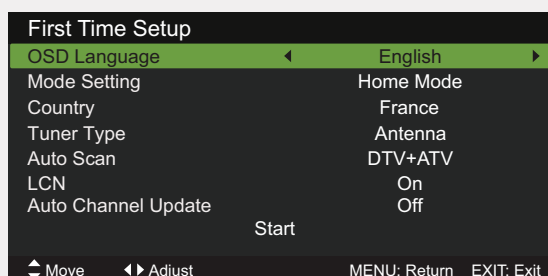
First Time Setup

| | |
|---|---|
| OSD Language | English |
| Mode Setting | Home Mode |
| Country | France |
| Tuner Type | Antenna |
| Auto Scan | DTV+ATV |
| LCN | On |
| Auto Channel Update | Off |

Start

Move Adjust MENU: Return EXIT: Exit